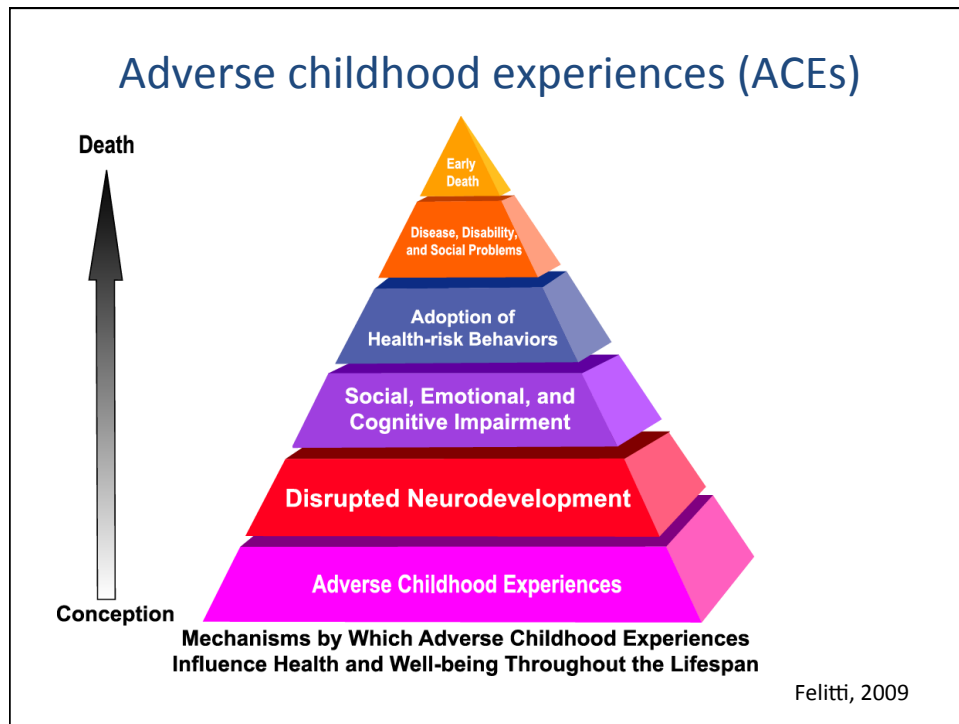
Adverse childhood experiences (ACEs)

Death

Early Death

Disease, Disability, and Social Problems

Adoption of Health-risk Behaviors

Social, Emotional, and Cognitive Impairment

Disrupted Neurodevelopment

Adverse Childhood Experiences

Conception

Mechanisms by Which Adverse Childhood Experiences Influence Health and Well-being Throughout the Lifespan

Felitti, 2009